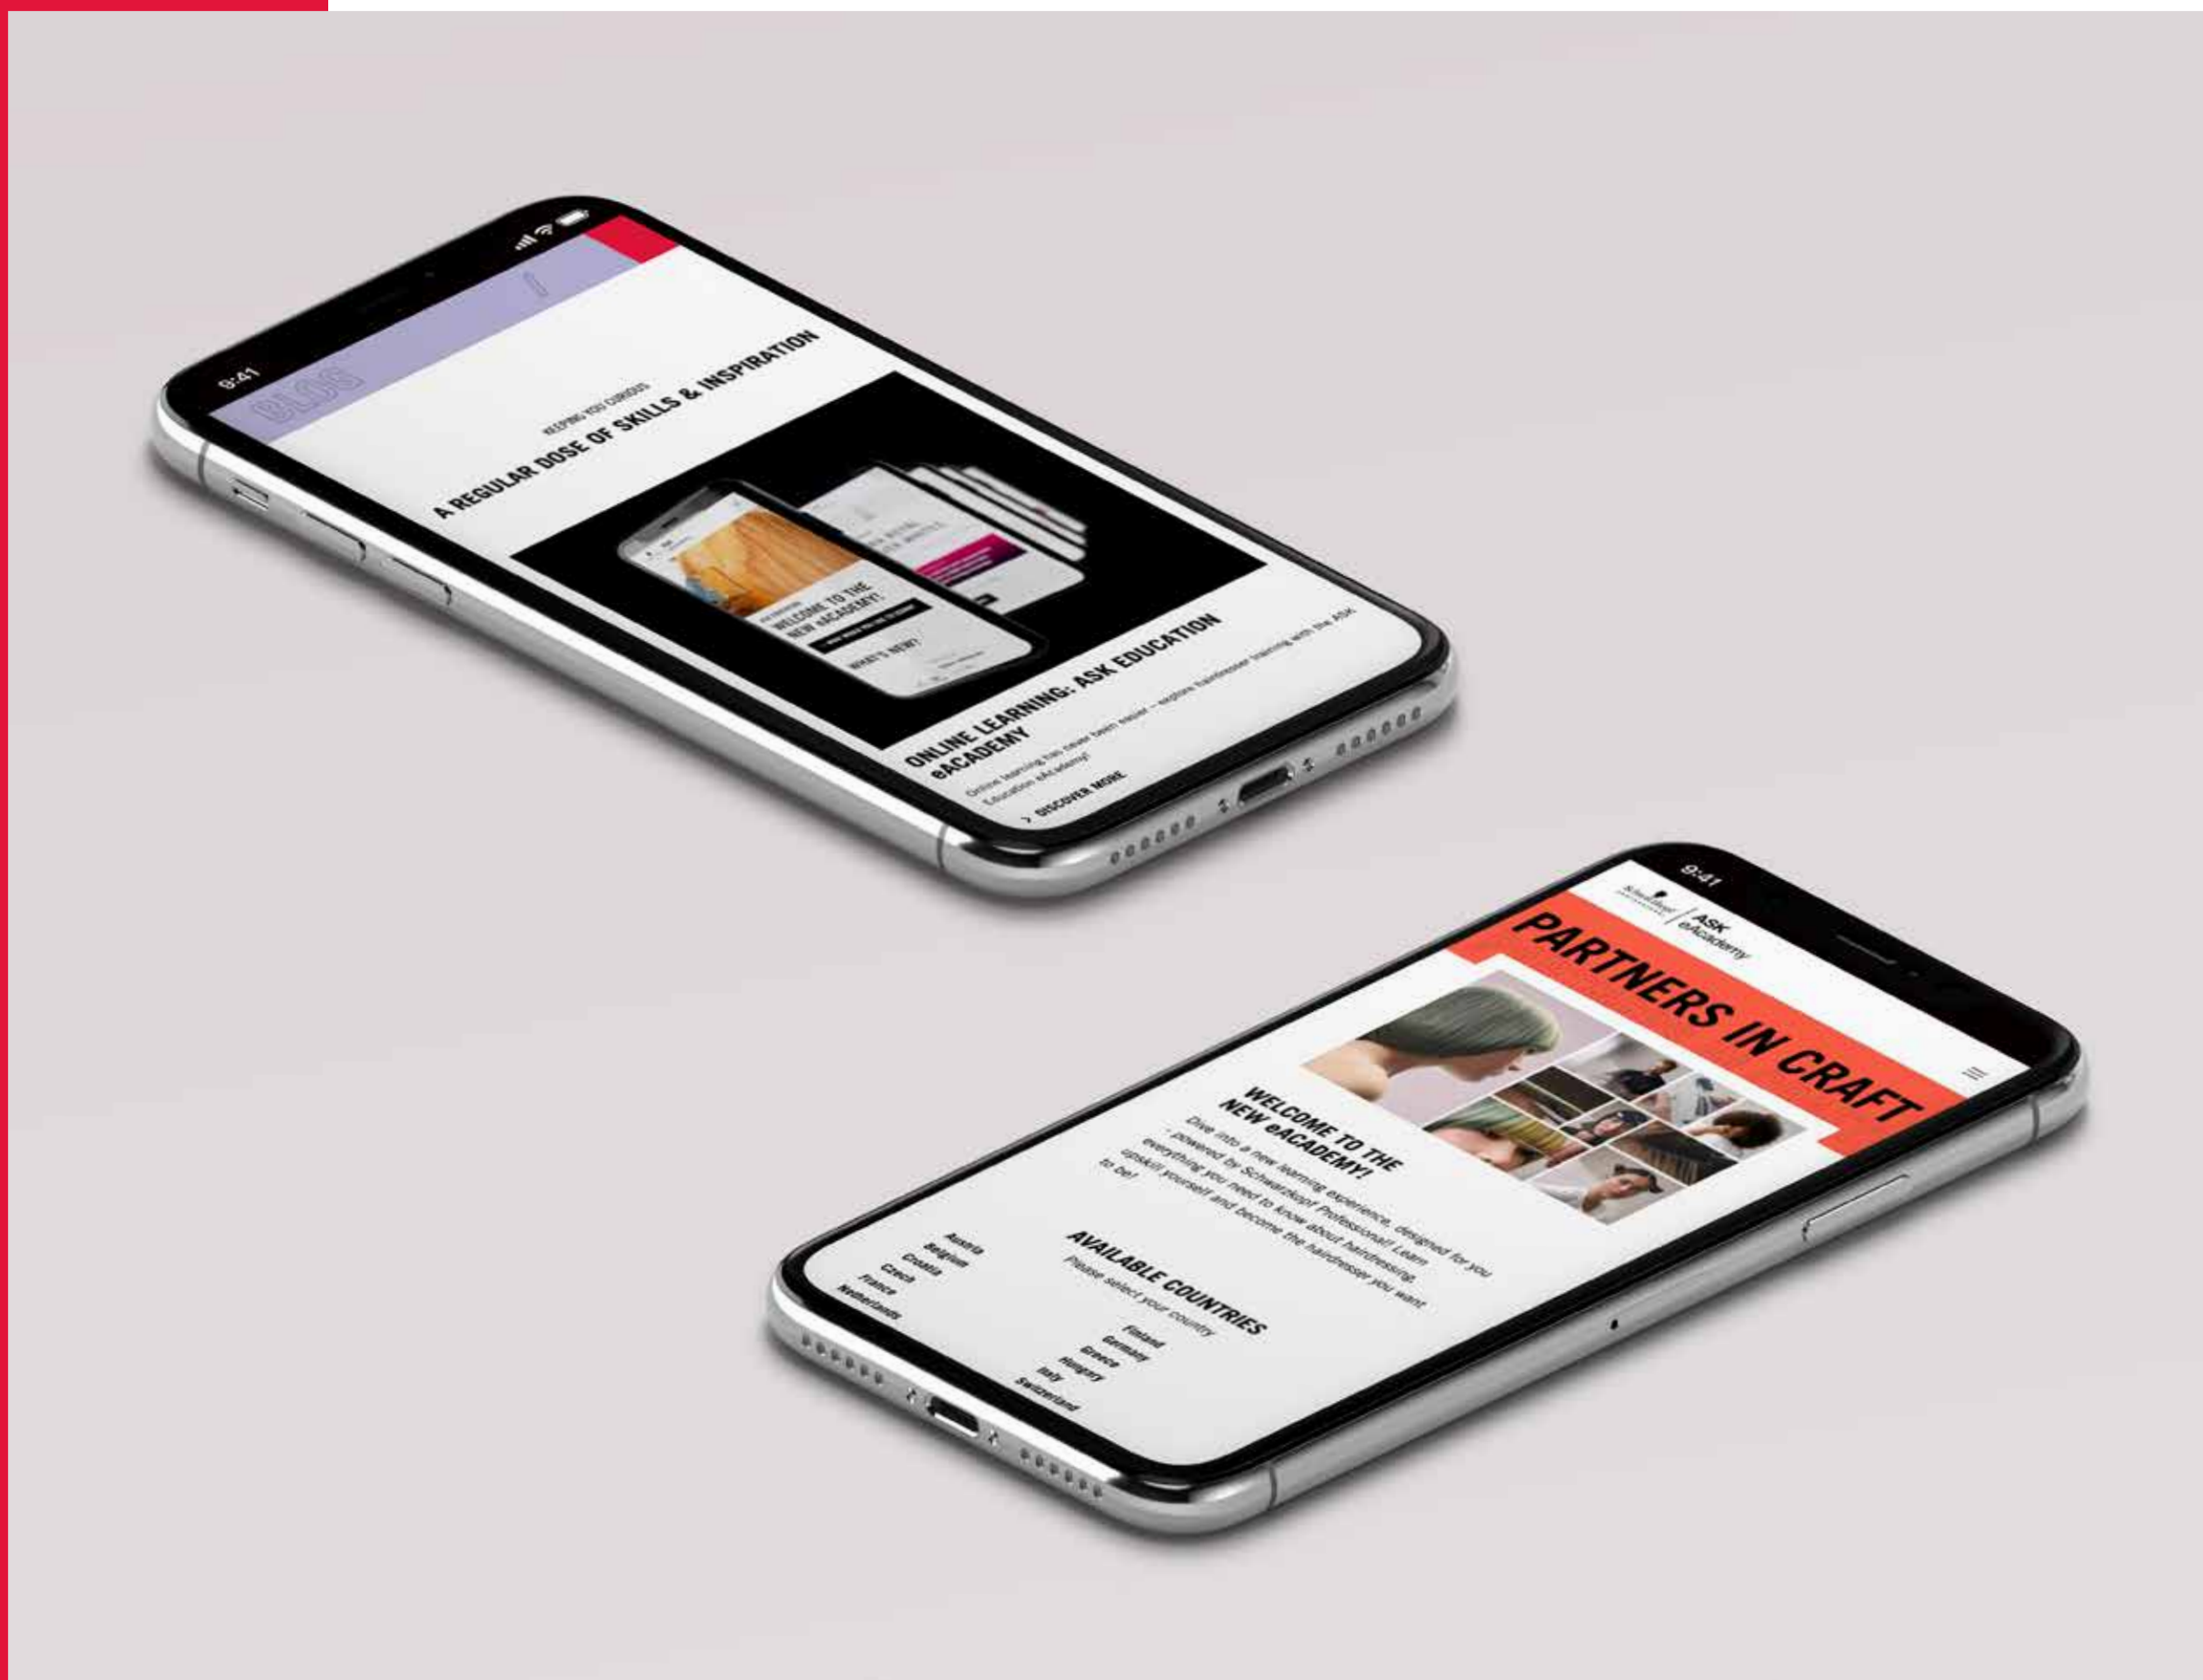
9:41

BLOG

KEEPING YOU CURIOUS

A REGULAR DOSE OF SKILLS & INSPIRATION

WELCOME TO THE NEW eACADEMY!

WHAT'S NEW?

ONLINE LEARNING: ASK EDUCATION eACADEMY

Online learning has never been easier – explore hairdresser training with the ASK Education eAcademy!

> DISCOVER MORE

9:41

Schwarzkopf PROFESSIONAL | ASK eAcademy

PARTNERS IN CRAFT

WELCOME TO THE NEW eACADEMY!

Dive into a new learning experience, designed for you - powered by Schwarzkopf Professional! Learn everything you need to know about hairdressing, upskill yourself and become the hairdresser you want to be!

AVAILABLE COUNTRIES

Please select your country

Austria
Belgium
Croatia
Czech
France
Netherlands

Finland
Germany
Greece
Hungary
Italy
Switzerland